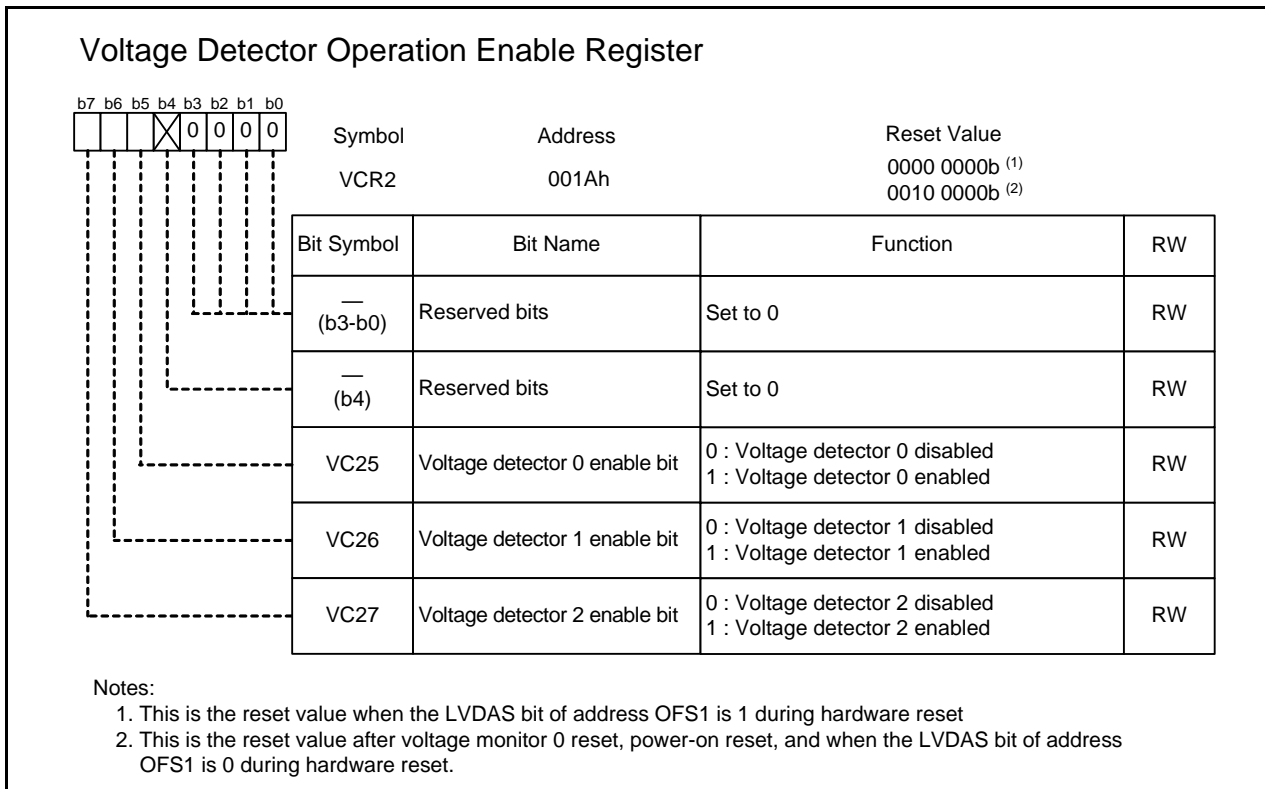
Voltage Detector Operation Enable Register

b7 b6 b5 b4 b3 b2 b1 b0

0 0 0 0

| Symbol | Address | Reset Value |
|---|---|---|
| VCR2 | 001Ah | 0000 0000b $^{(1)}$ 0010 0000b $^{(2)}$ |

| Bit Symbol | Bit Name | Function | RW |
|---|---|---|---|
| — (b3-b0) | Reserved bits | Set to 0 | RW |
| — (b4) | Reserved bits | Set to 0 | RW |
| VC25 | Voltage detector 0 enable bit | 0 : Voltage detector 0 disabled 1 : Voltage detector 0 enabled | RW |
| VC26 | Voltage detector 1 enable bit | 0 : Voltage detector 1 disabled 1 : Voltage detector 1 enabled | RW |
| VC27 | Voltage detector 2 enable bit | 0 : Voltage detector 2 disabled 1 : Voltage detector 2 enabled | RW |

Notes:
1. This is the reset value when the LVDAS bit of address OFS1 is 1 during hardware reset
2. This is the reset value after voltage monitor 0 reset, power-on reset, and when the LVDAS bit of address OFS1 is 0 during hardware reset.